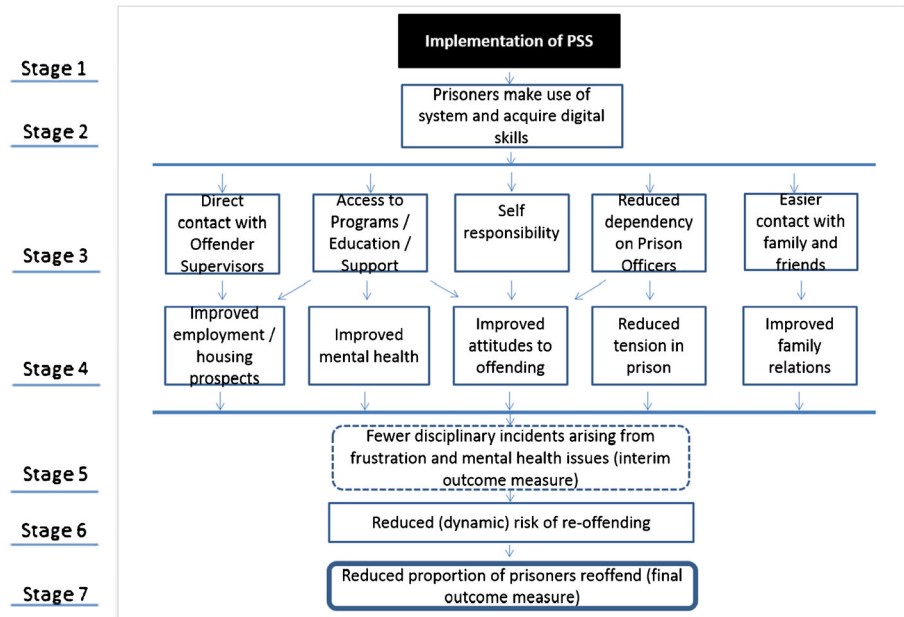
Stage 1

Implementation of PSS

Stage 2

Prisoners make use of system and acquire digital skills

Stage 3

Direct contact with Offender Supervisors

Access to Programs / Education / Support

Self responsibility

Reduced dependency on Prison Officers

Easier contact with family and friends

Stage 4

Improved employment / housing prospects

Improved mental health

Improved attitudes to offending

Reduced tension in prison

Improved family relations

Stage 5

Fewer disciplinary incidents arising from frustration and mental health issues (interim outcome measure)

Stage 6

Reduced (dynamic) risk of re-offending

Stage 7

Reduced proportion of prisoners reoffend (final outcome measure)